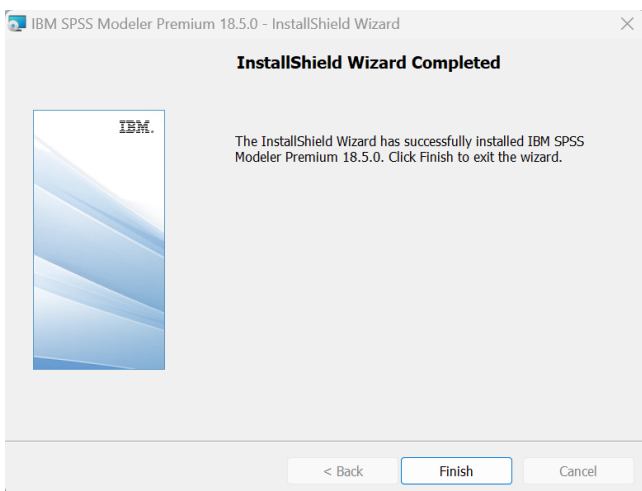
IBM SPSS Modeler Premium 18.5.0 - InstallShield Wizard

InstallShield Wizard Completed

IBM.

The InstallShield Wizard has successfully installed IBM SPSS Modeler Premium 18.5.0. Click Finish to exit the wizard.

< Back

Finish

Cancel